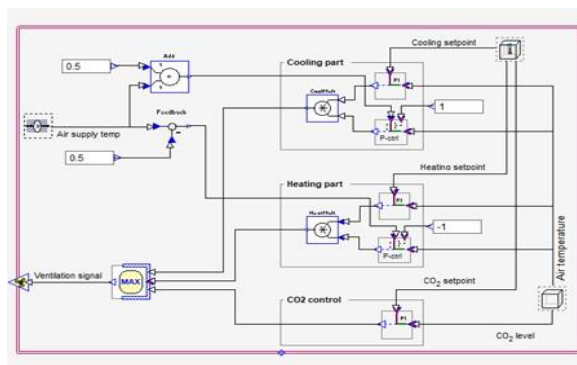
Add
0.5
Air supply temp
Feedback
0.5
Cooling part
CoolMult
PI
1
P-ctrl
Cooling setpoint
Heating part
HeatMult
PI
-1
P-ctrl
Heatino setpoint
Ventilation signal
MAX
CO2 control
PI
$CO_2$ setpoint
Air temperature
$CO_2$ level